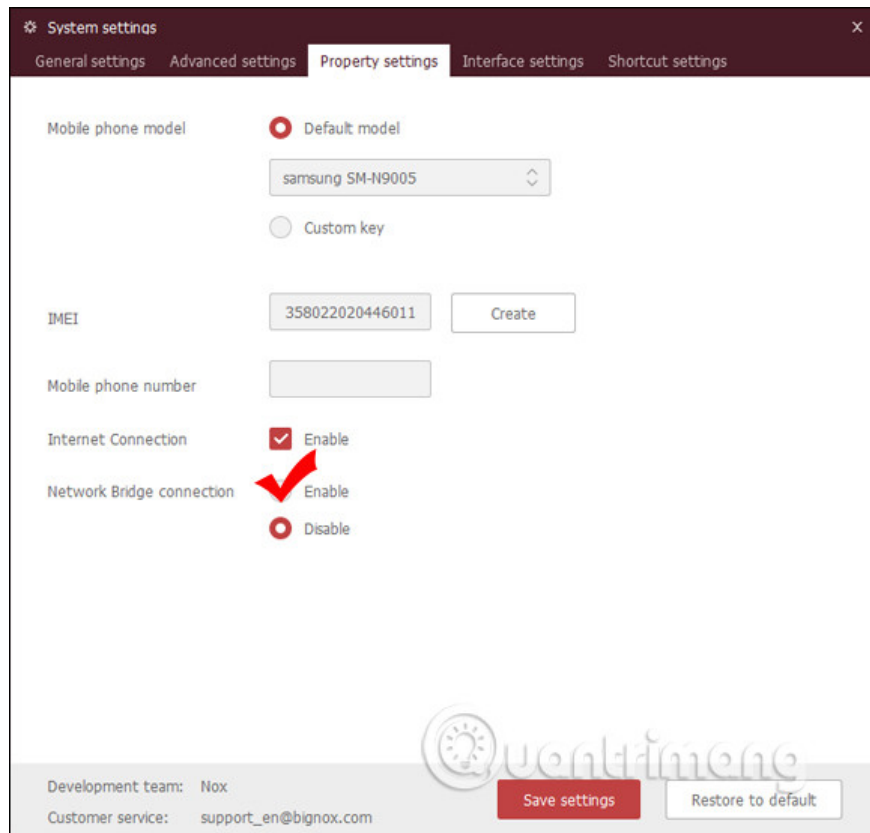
System settings

General settings Advanced settings Property settings Interface settings Shortcut settings

Mobile phone model
Default model
samsung SM-N9005
Custom key

IMEI
358022020446011
Create

Mobile phone number

Internet Connection
Enable

Network Bridge connection
Enable
Disable

Quantrimang

Development team: Nox
Customer service: support_en@bignox.com

Save settings
Restore to default